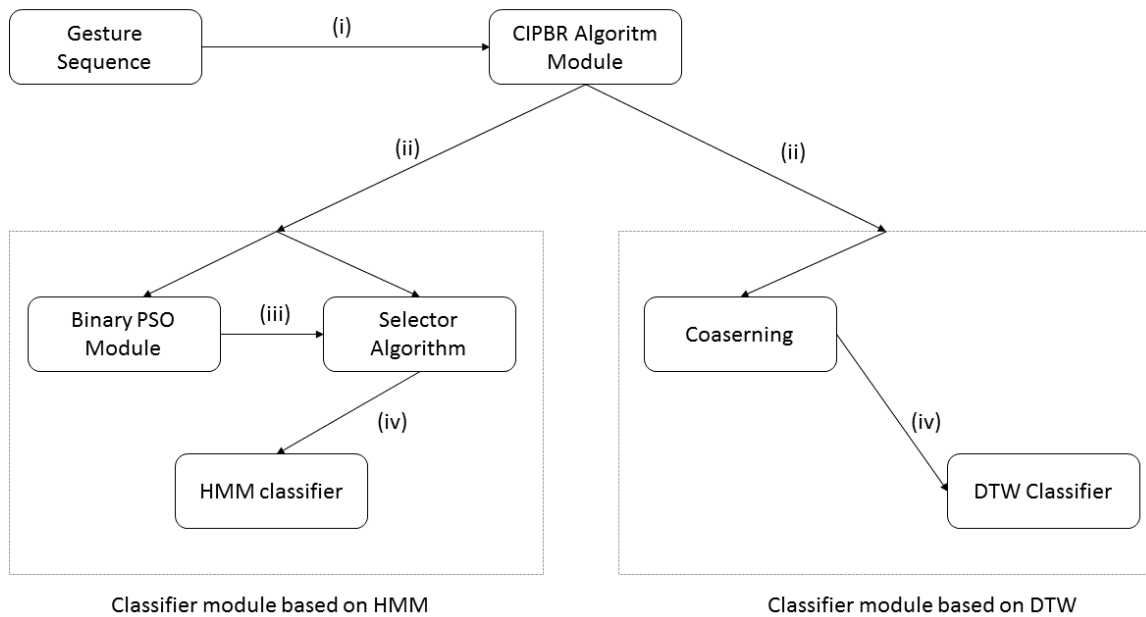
Gesture Sequence

(i)

CIPBR Algoritm Module

(ii)

(ii)

Binary PSO Module

(iii)

Selector Algorithm

(iv)

HMM classifier

Coaserning

(iv)

DTW Classifier

Classifier module based on HMM

Classifier module based on DTW